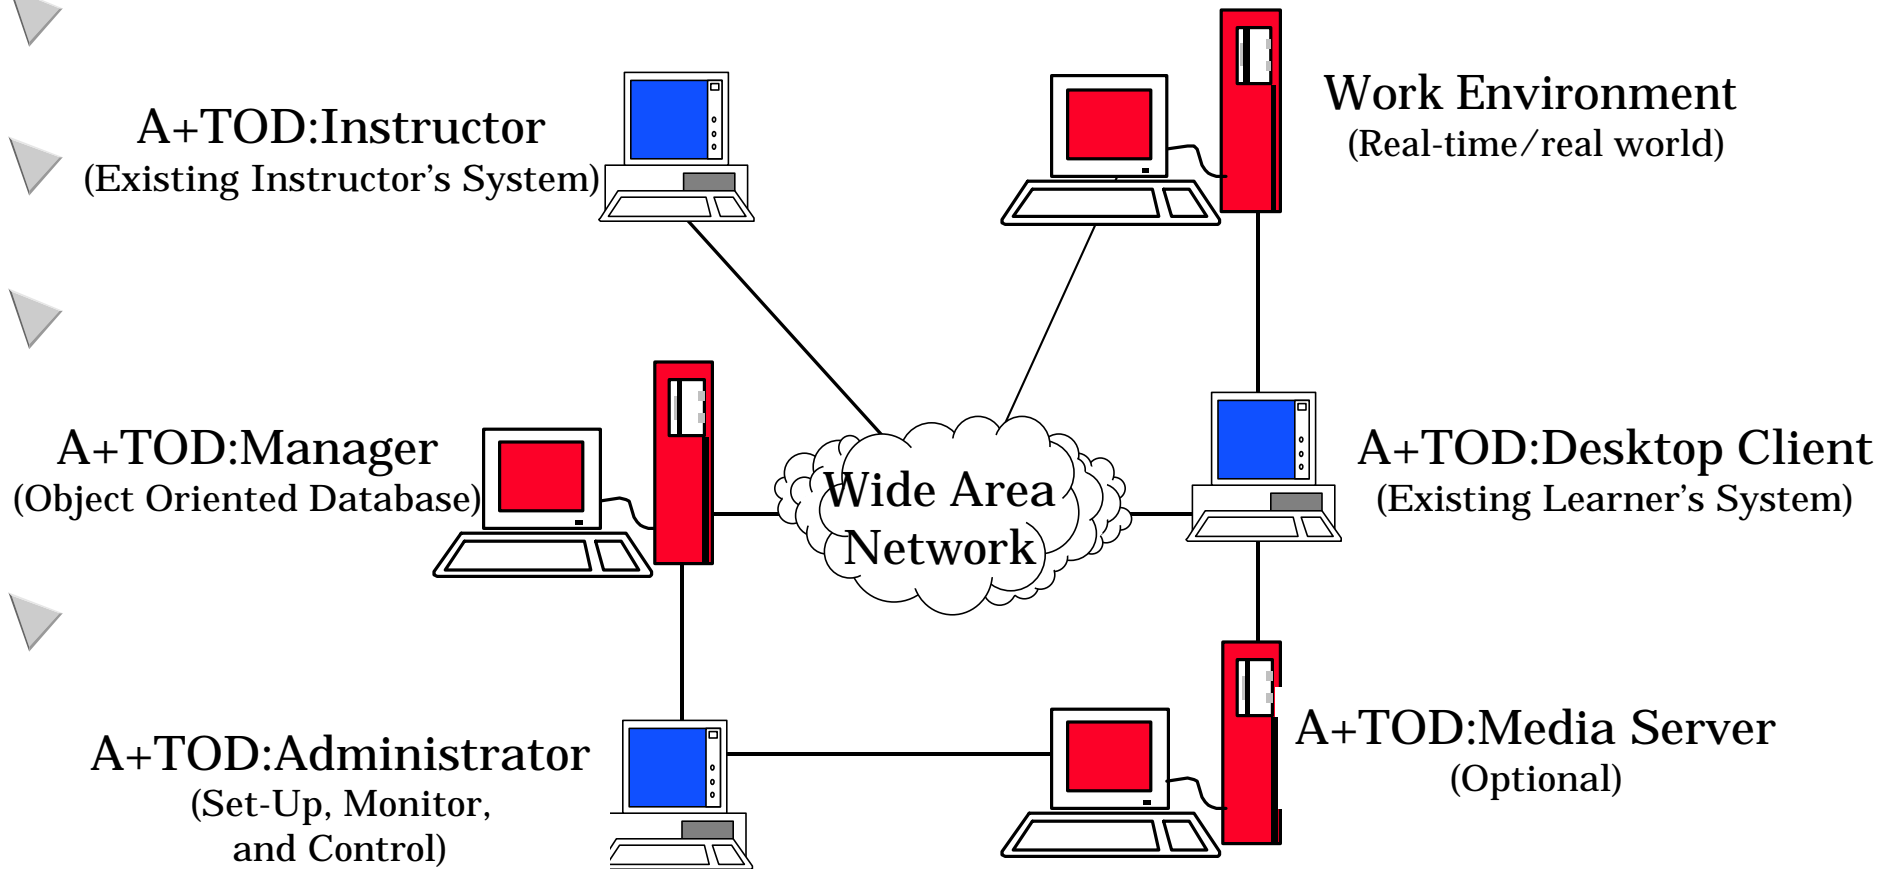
A+TOD:Instructor
(Existing Instructor's System)

Work Environment
(Real-time/real world)

A+TOD:Manager
(Object Oriented Database)

Wide Area Network

A+TOD:Desktop Client
(Existing Learner's System)

A+TOD:Administrator
(Set-Up, Monitor, and Control)

A+TOD:Media Server
(Optional)